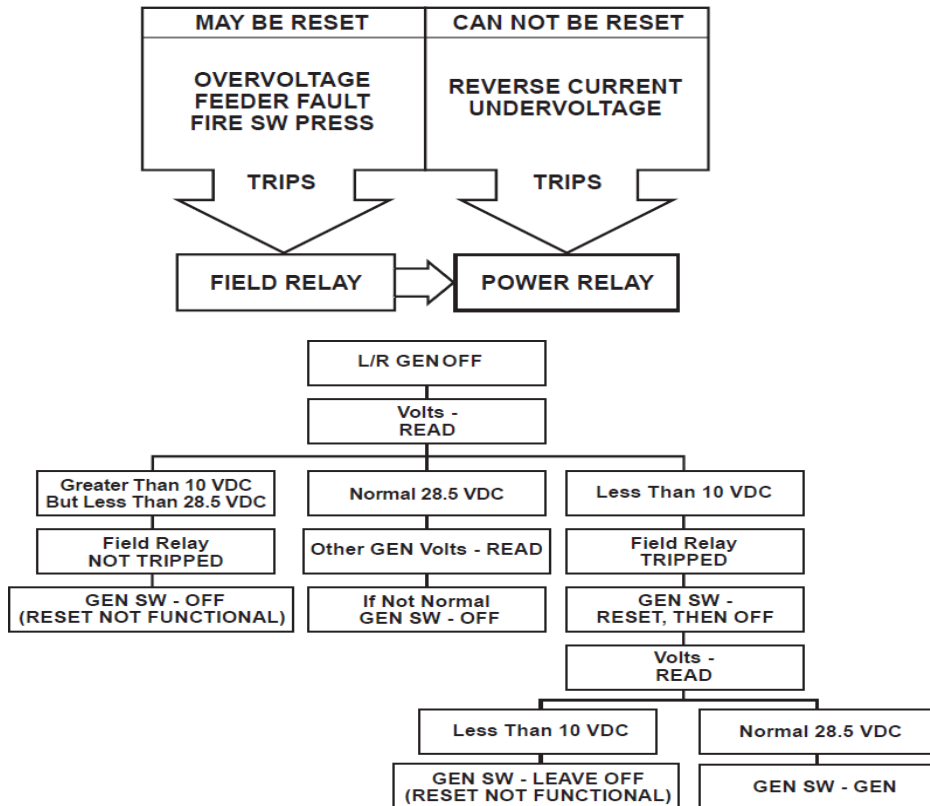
MAY BE RESET

OVERVOLTAGE
FEEDER FAULT
FIRE SW PRESS

TRIPS

CAN NOT BE RESET

REVERSE CURRENT
UNDERVOLTAGE

TRIPS

FIELD RELAY

POWER RELAY

L/R GEN OFF

Volts - READ

Greater Than 10 VDC But Less Than 28.5 VDC

Field Relay NOT TRIPPED

GEN SW - OFF (RESET NOT FUNCTIONAL)

Normal 28.5 VDC

Other GEN Volts - READ

If Not Normal GEN SW - OFF

Less Than 10 VDC

Field Relay TRIPPED

GEN SW - RESET, THEN OFF

Volts - READ

Less Than 10 VDC

GEN SW - LEAVE OFF (RESET NOT FUNCTIONAL)

Normal 28.5 VDC

GEN SW - GEN